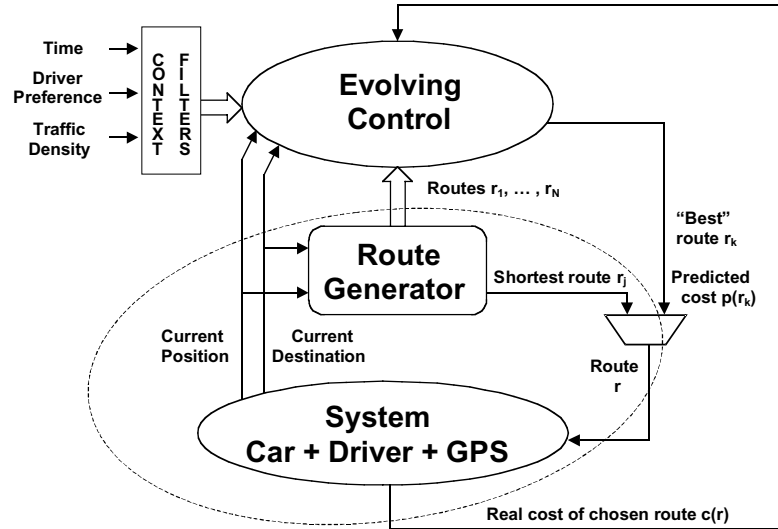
Time
Driver Preference
Traffic Density

CONTEXT FILTERS

Evolving Control

Routes $r_1, \ldots, r_N$

"Best" route $r_k$

Route Generator

Shortest route $r_j$

Predicted cost $p(r_k)$

Current Position

Current Destination

Route r

System
Car + Driver + GPS

Real cost of chosen route c(r)